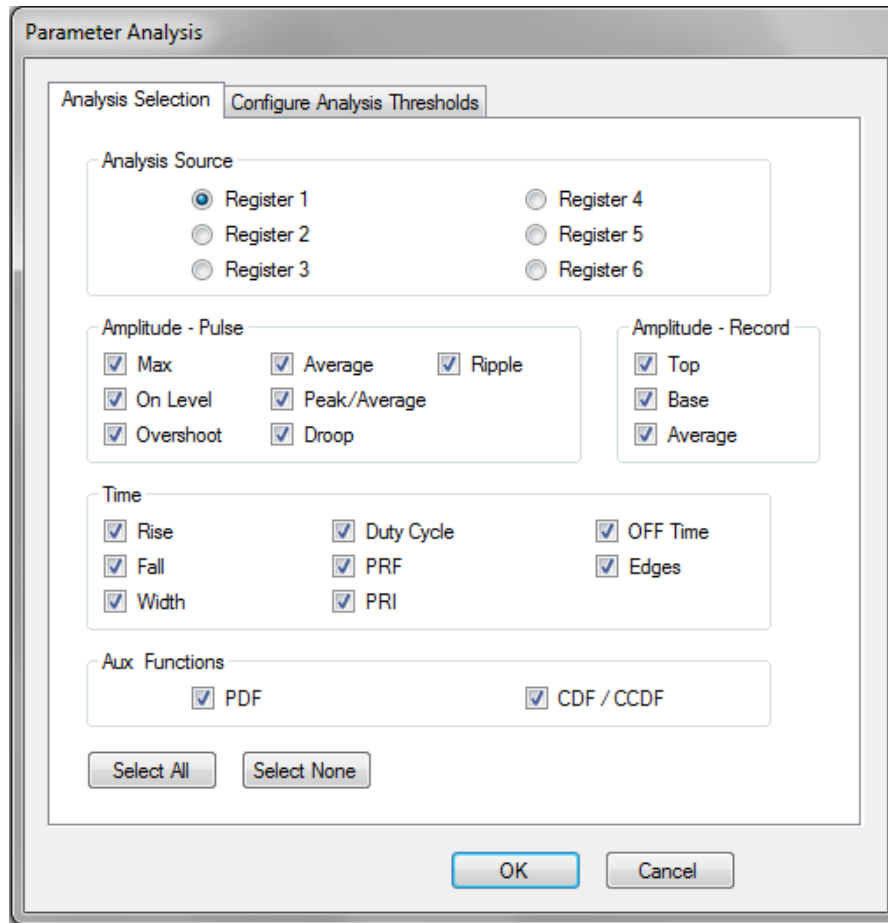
Parameter Analysis

Analysis Selection | Configure Analysis Thresholds

Analysis Source

Register 1
Register 2
Register 3
Register 4
Register 5
Register 6

Amplitude - Pulse

Max
On Level
Overshoot
Average
Peak/Average
Droop
Ripple

Amplitude - Record

Top
Base
Average

Time

Rise
Fall
Width
Duty Cycle
PRF
PRI
OFF Time
Edges

Aux Functions

PDF
CDF / CCDF

Select All
Select None

OK
Cancel